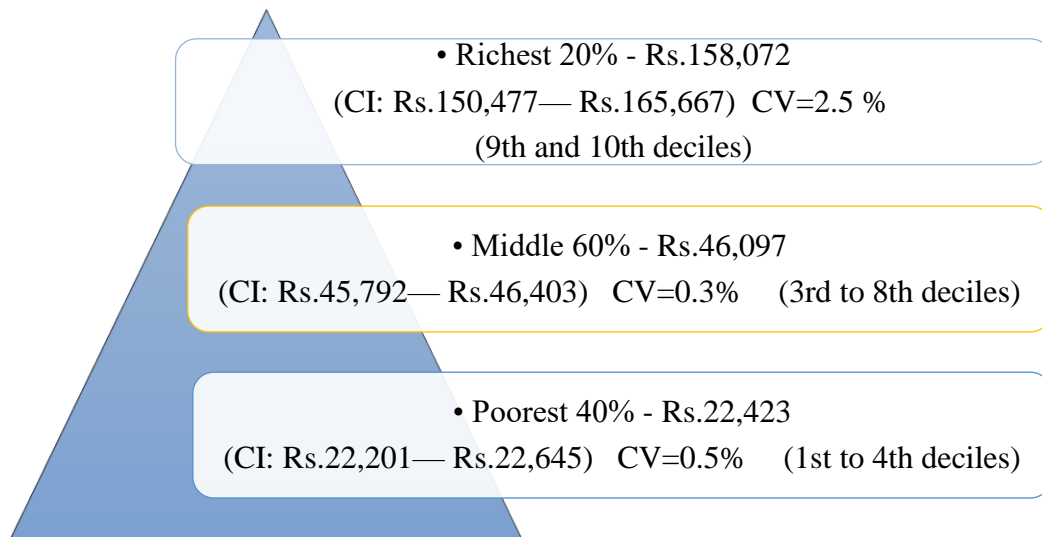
• Richest 20% - Rs.158,072
(CI: Rs.150,477— Rs.165,667) CV=2.5 %
(9th and 10th deciles)

• Middle 60% - Rs.46,097
(CI: Rs.45,792— Rs.46,403) CV=0.3% (3rd to 8th deciles)

• Poorest 40% - Rs.22,423
(CI: Rs.22,201— Rs.22,645) CV=0.5% (1st to 4th deciles)